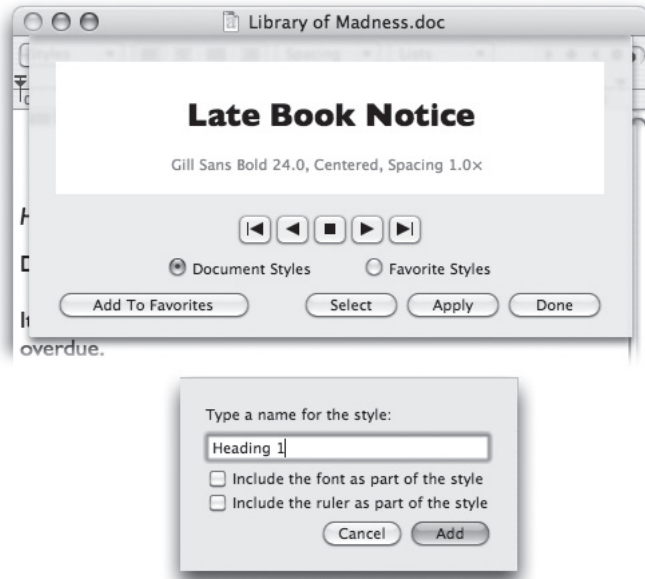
Library of Madness.doc

Styles Spacing Lists

Late Book Notice

Gill Sans Bold 24.0, Centered, Spacing 1.0×

H

D

Document Styles

Favorite Styles

Add To Favorites

Select

Apply

Done

I

overdue.

Type a name for the style:

Heading 1

Include the font as part of the style

Include the ruler as part of the style

Cancel

Add